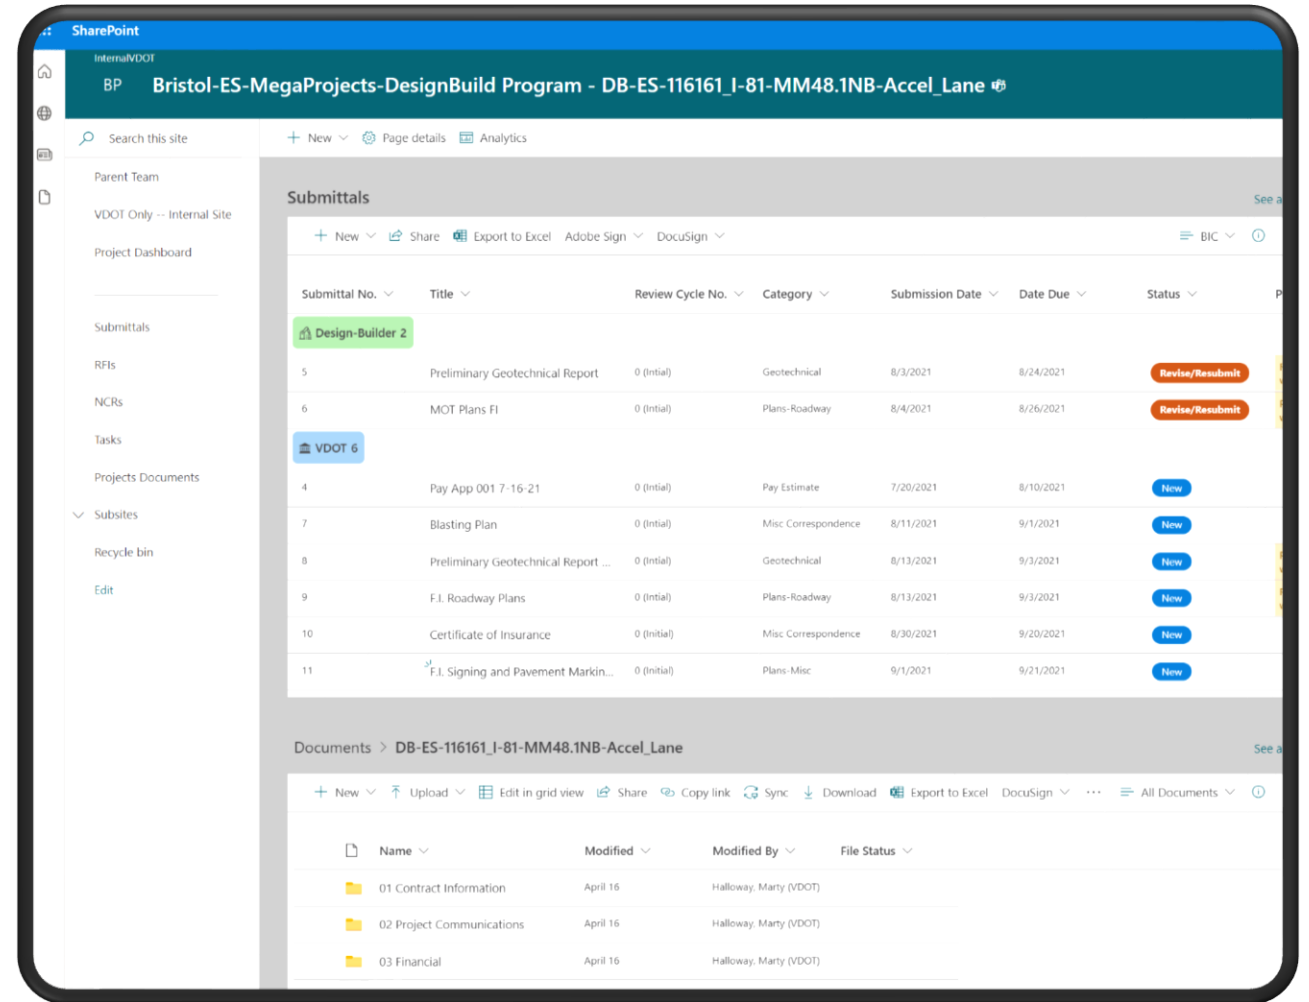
SharePoint

InternalVDOT

BP Bristol-ES-MegaProjects-DesignBuild Program - DB-ES-116161_I-81-MM48.1NB-Accel_Lane

Search this site

Parent Team

VDOT Only -- Internal Site

Project Dashboard

Submittals

RFIs

NCRs

Tasks

Projects Documents

Subsites

Recycle bin

Edit

New Page details Analytics

Submittals

See a

New Share Export to Excel Adobe Sign DocuSign BIC

| Submittal No. | Title | Review Cycle No. | Category | Submission Date | Date Due | Status |
|---|---|---|---|---|---|---|
| Design-Builder 2 | | | | | | |
| 5 | Preliminary Geotechnical Report | 0 (Intial) | Geotechnical | 8/3/2021 | 8/24/2021 | Revise/Resubmit |
| 6 | MOT Plans FI | 0 (Intial) | Plans-Roadway | 8/4/2021 | 8/26/2021 | Revise/Resubmit |
| VDOT 6 | | | | | | |
| 4 | Pay App 001 7-16-21 | 0 (Intial) | Pay Estimate | 7/20/2021 | 8/10/2021 | New |
| 7 | Blasting Plan | 0 (Intial) | Misc Correspondence | 8/11/2021 | 9/1/2021 | New |
| 8 | Preliminary Geotechnical Report ... | 0 (Intial) | Geotechnical | 8/13/2021 | 9/3/2021 | New |
| 9 | F.I. Roadway Plans | 0 (Intial) | Plans-Roadway | 8/13/2021 | 9/3/2021 | New |
| 10 | Certificate of Insurance | 0 (Initial) | Misc Correspondence | 8/30/2021 | 9/20/2021 | New |
| 11 | F.I. Signing and Pavement Markin... | 0 (Initial) | Plans-Misc | 9/1/2021 | 9/21/2021 | New |

Documents > DB-ES-116161_I-81-MM48.1NB-Accel_Lane

See a

New Upload Edit in grid view Share Copy link Sync Download Export to Excel DocuSign ··· All Documents

| Name | Modified | Modified By | File Status |
|---|---|---|---|
| 01 Contract Information | April 16 | Halloway, Marty (VDOT) | |
| 02 Project Communications | April 16 | Halloway, Marty (VDOT) | |
| 03 Financial | April 16 | Halloway, Marty (VDOT) | |